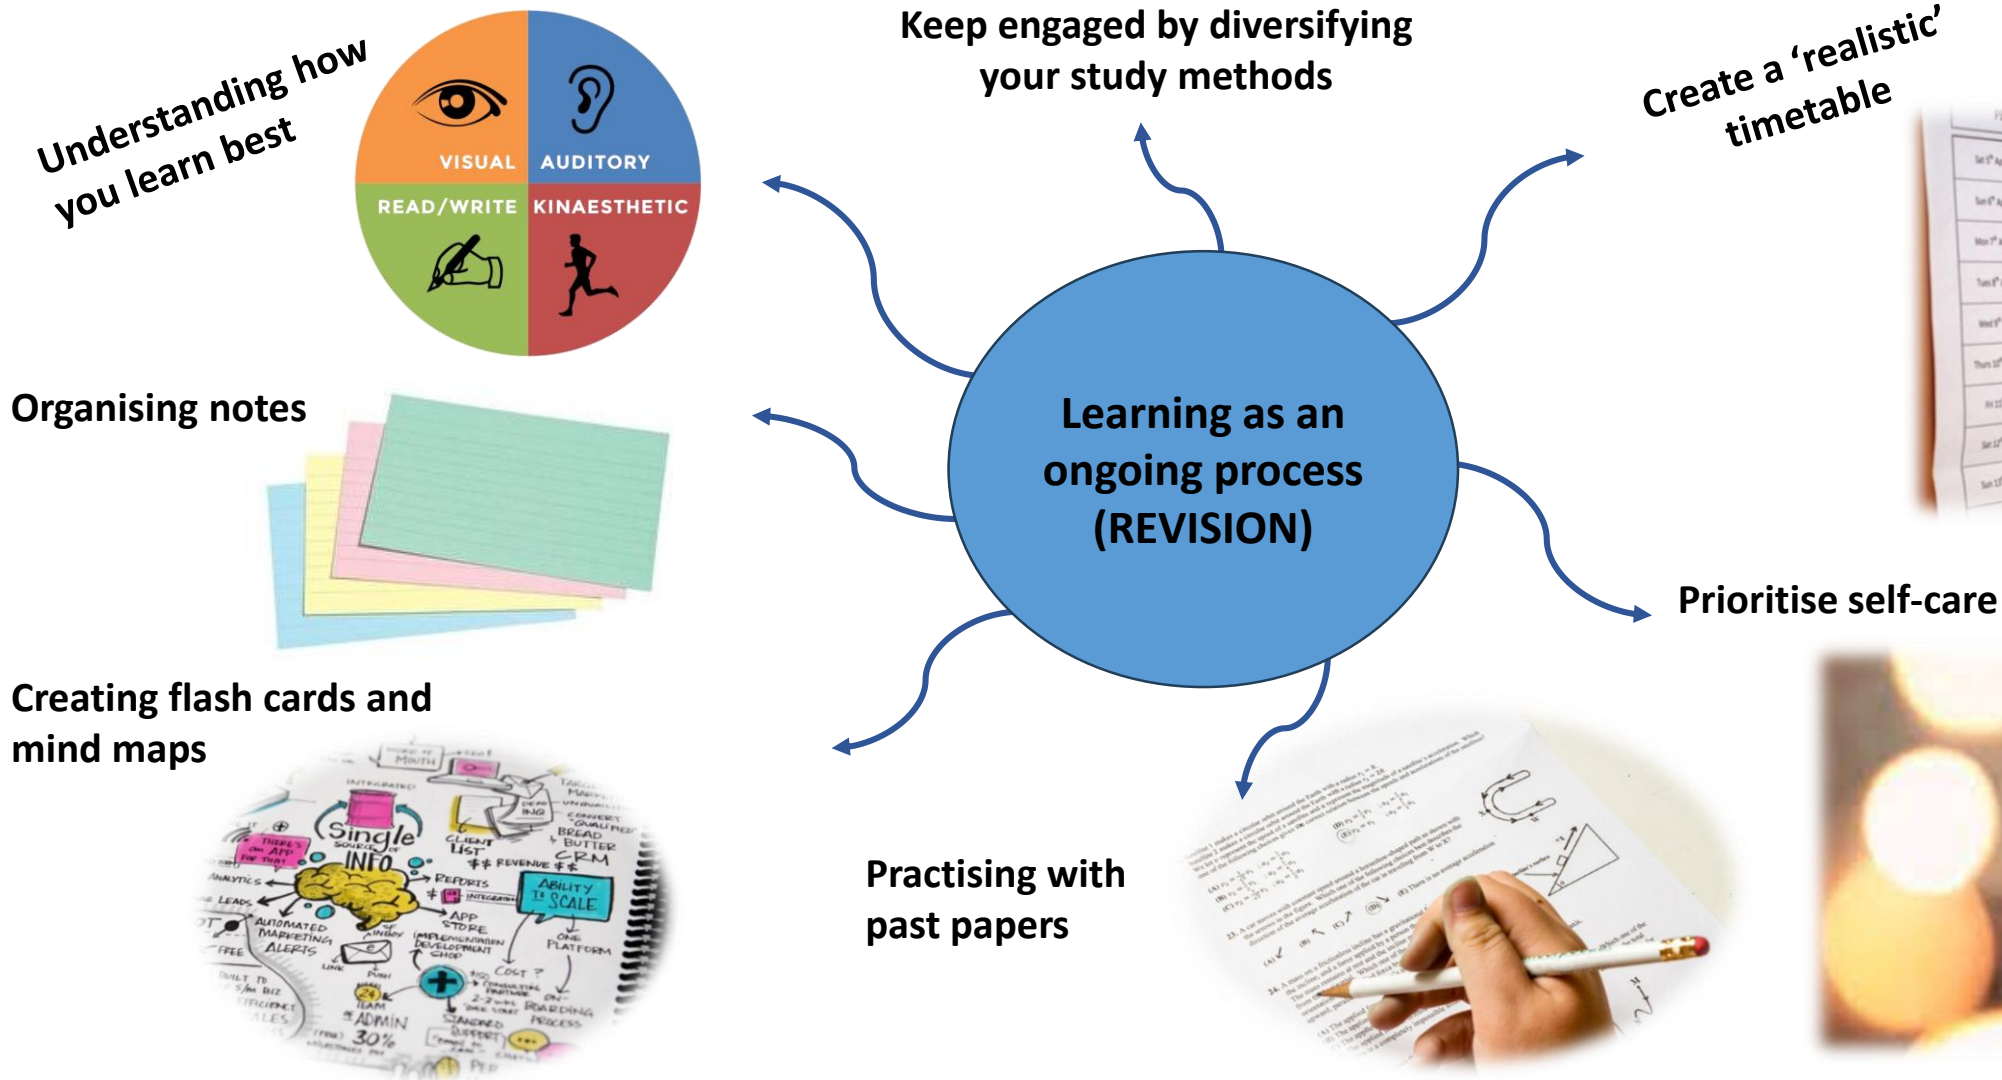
Understanding how you learn best

VISUAL
AUDITORY
READ/WRITE
KINAESTHETIC

Keep engaged by diversifying your study methods

Create a 'realistic' timetable

Organising notes

Learning as an ongoing process (REVISION)

Prioritise self-care

Creating flash cards and mind maps

Single SOURCE OF INFO
ABILITY TO SCALE
REPORTS
APP STORE
CRM
AUTOMATED MARKETING ALERTS
ADMIN 30%

Practising with past papers